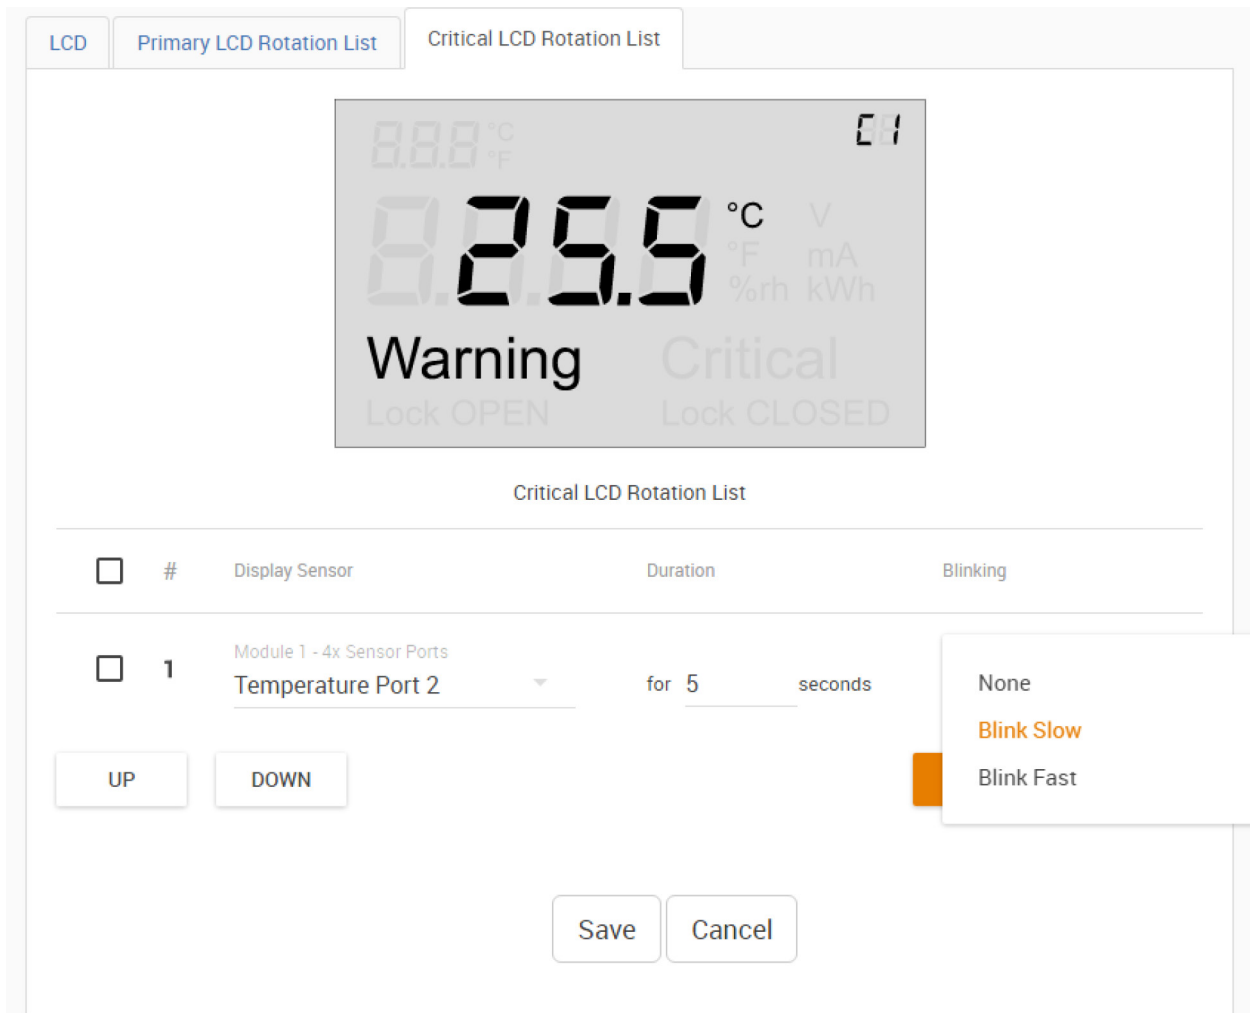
LCD | Primary LCD Rotation List | Critical LCD Rotation List

888 °C °F

C1

25.5 °C V °F mA %rh kWh

Warning Critical

Lock OPEN Lock CLOSED

Critical LCD Rotation List

| | # | Display Sensor | Duration | Blinking |
|---|---|---|---|---|
| | 1 | Module 1 - 4x Sensor Ports Temperature Port 2 | for 5 seconds | |

None

Blink Slow

Blink Fast

UP DOWN

Save Cancel